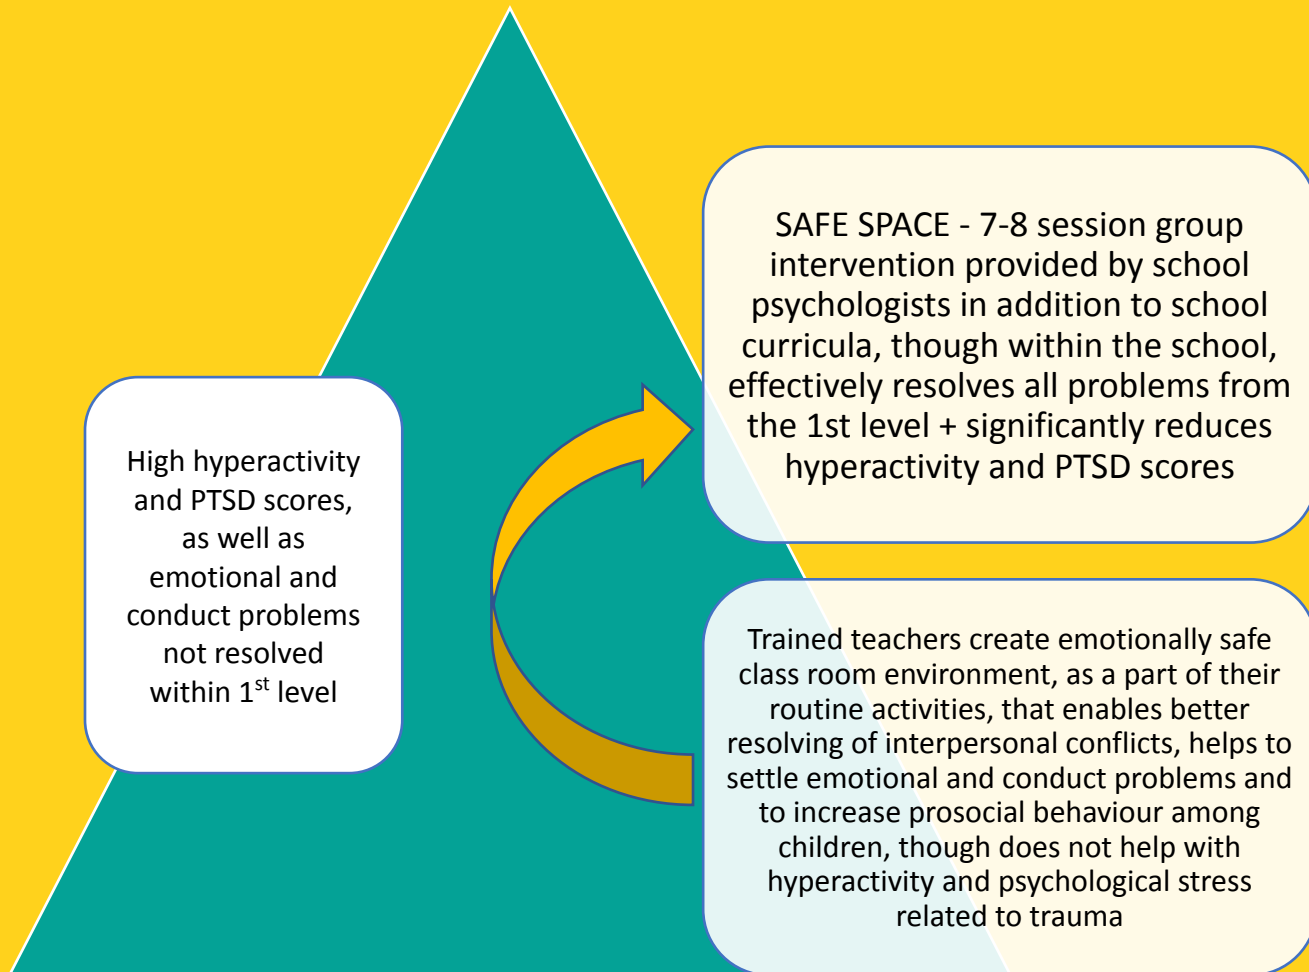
High hyperactivity and PTSD scores, as well as emotional and conduct problems not resolved within 1$^{st}$ level

SAFE SPACE - 7-8 session group intervention provided by school psychologists in addition to school curricula, though within the school, effectively resolves all problems from the 1st level + significantly reduces hyperactivity and PTSD scores

Trained teachers create emotionally safe class room environment, as a part of their routine activities, that enables better resolving of interpersonal conflicts, helps to settle emotional and conduct problems and to increase prosocial behaviour among children, though does not help with hyperactivity and psychological stress related to trauma